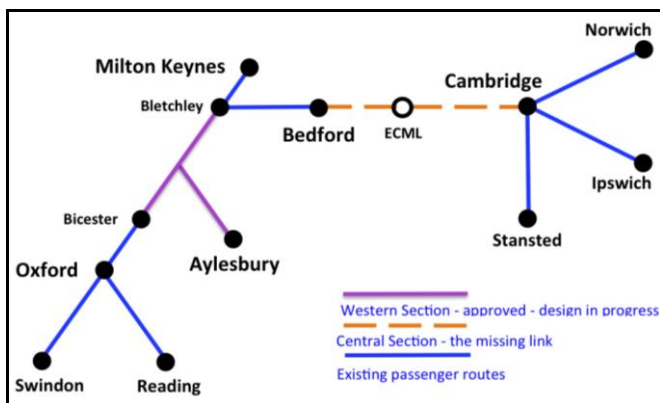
Milton Keynes
Bletchley
Bedford
ECML
Cambridge
Norwich
Ipswich
Stansted
Bicester
Oxford
Aylesbury
Swindon
Reading
Western Section - approved - design in progress
Central Section - the missing link
Existing passenger routes